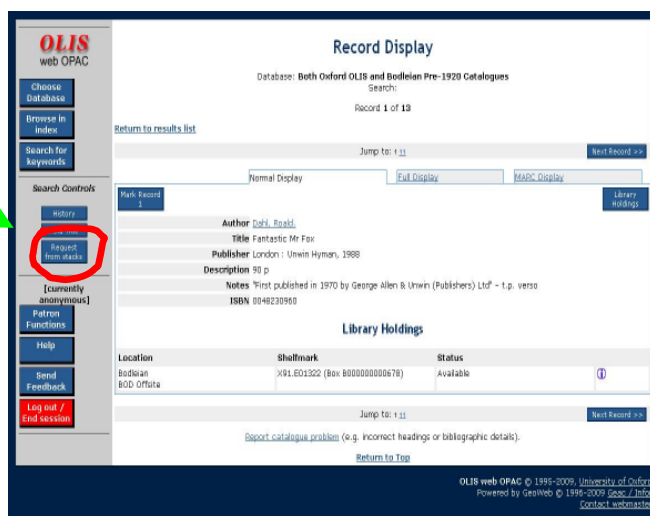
OLIS
web OPAC

Choose Database

Browse in index

Search for keywords

Search Controls

History

Request from stacks

[currently anonymous]

Patron Functions

Help

Send Feedback

Log out / End session

Record Display

Database: Both Oxford OLIS and Bodleian Pre-1920 Catalogues
Search:

Record 1 of 13

Return to results list

Jump to: 1 11

Next Record >>

Normal Display | Full Display | MARC Display

Mark Record 1

Library Holdings

| | |
|---|---|
| Author | Dahl, Roald. |
| Title | Fantastic Mr Fox |
| Publisher | London : Unwin Hyman, 1988 |
| Description | 90 p |
| Notes | "First published in 1970 by George Allen & Unwin (Publishers) Ltd" - t.p. verso |
| ISBN | 0048230960 |

Library Holdings

| Location | Shelfmark | Status | |
|---|---|---|---|
| Bodleian BOD Offsite | X91.E01322 (Box B000000000678) | Available | ⓘ |

Jump to: 1 11

Next Record >>

Report catalogue problem (e.g. incorrect headings or bibliographic details).

Return to Top

OLIS web OPAC © 1995-2009, University of Oxfor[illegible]
Powered by GeoWeb © 1996-2009 Geac / Infor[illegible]
Contact webmaste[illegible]